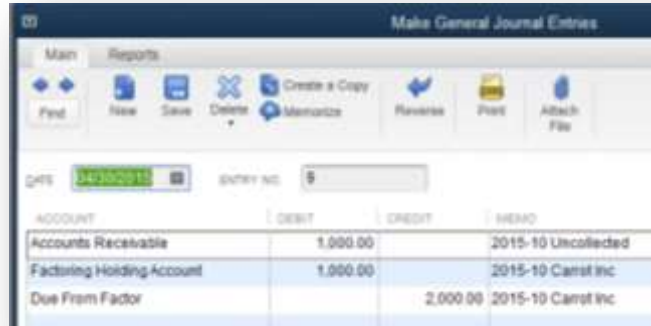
Make General Journal Entries

Main Reports

Find New Save Delete Create a Copy Memorize Reverse Print Attach File

DATE 04/30/2015 ENTRY NO. 9

| ACCOUNT | DEBIT | CREDIT | MEMO |
|---|---|---|---|
| Accounts Receivable | 1,000.00 | | 2015-10 Uncollected |
| Factoring Holding Account | 1,000.00 | | 2015-10 Carrot Inc |
| Due From Factor | | 2,000.00 | 2015-10 Carrot Inc |